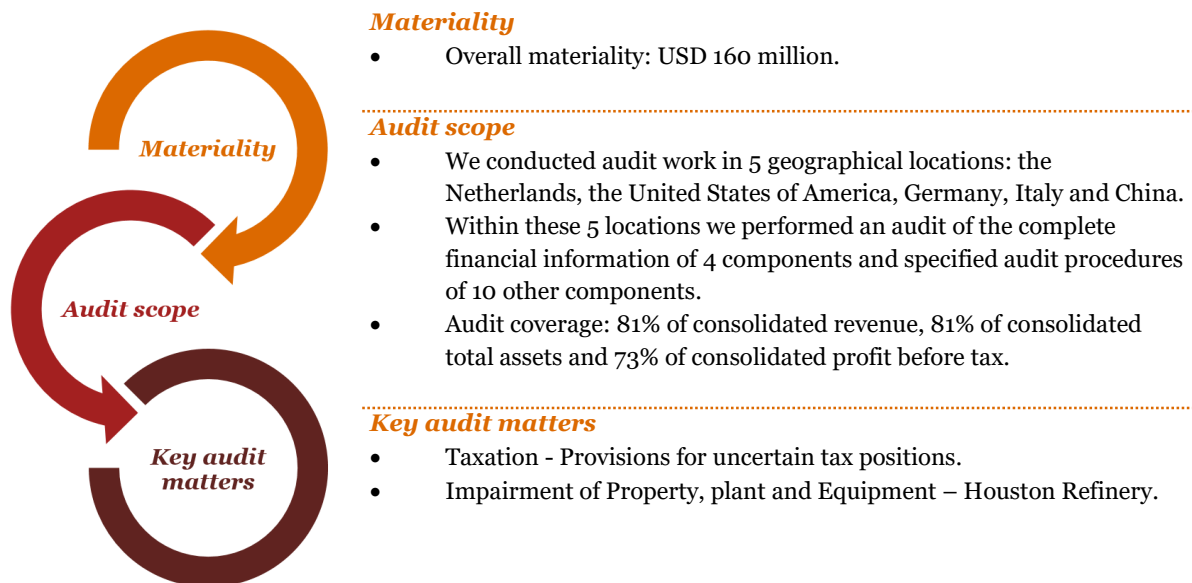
Materiality

Audit scope

Key audit matters

Materiality
- Overall materiality: USD 160 million.

Audit scope
- We conducted audit work in 5 geographical locations: the Netherlands, the United States of America, Germany, Italy and China.
- Within these 5 locations we performed an audit of the complete financial information of 4 components and specified audit procedures of 10 other components.
- Audit coverage: 81% of consolidated revenue, 81% of consolidated total assets and 73% of consolidated profit before tax.

Key audit matters
- Taxation - Provisions for uncertain tax positions.
- Impairment of Property, plant and Equipment – Houston Refinery.